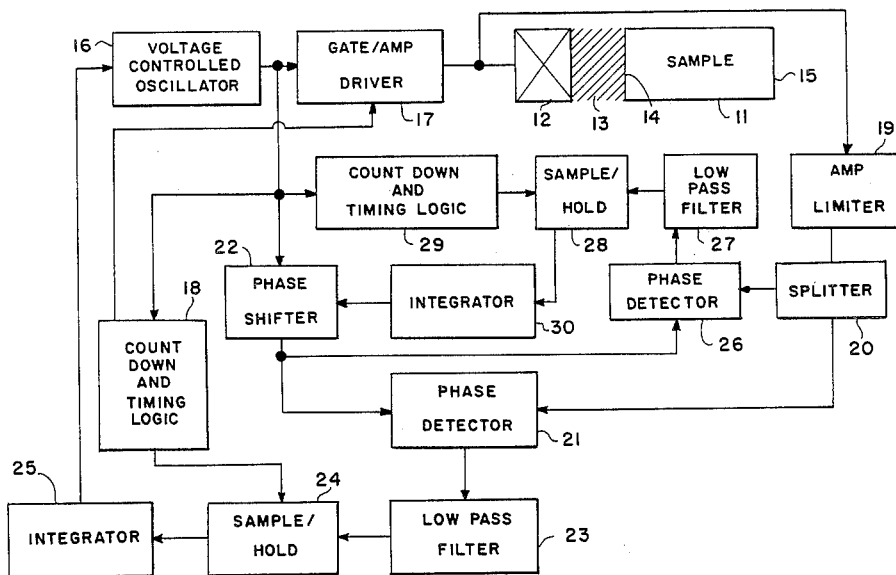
16
VOLTAGE CONTROLLED OSCILLATOR
GATE/AMP DRIVER
17
SAMPLE
15
12
13
14
11
19
AMP LIMITER
COUNT DOWN AND TIMING LOGIC
29
SAMPLE/ HOLD
28
LOW PASS FILTER
27
22
PHASE SHIFTER
INTEGRATOR
30
PHASE DETECTOR
26
SPLITTER
20
18
COUNT DOWN AND TIMING LOGIC
PHASE DETECTOR
21
25
INTEGRATOR
24
SAMPLE/ HOLD
LOW PASS FILTER
23